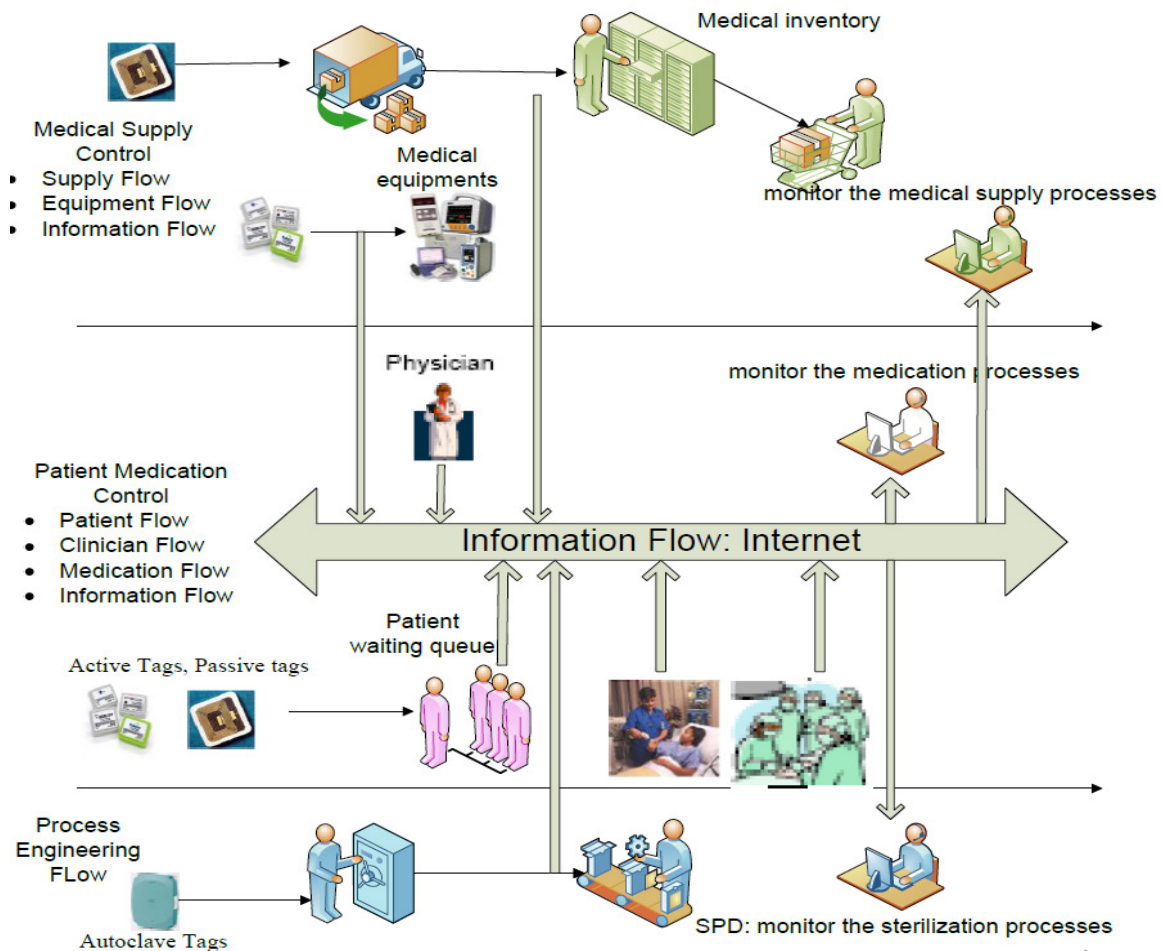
Medical inventory

Medical Supply Control
- Supply Flow
- Equipment Flow
- Information Flow

Medical equipments

monitor the medical supply processes

Physician

monitor the medication processes

Patient Medication Control
- Patient Flow
- Clinician Flow
- Medication Flow
- Information Flow

Information Flow: Internet

Patient waiting queue

Active Tags, Passive tags

Process Engineering FLow

Autoclave Tags

SPD: monitor the sterilization processes